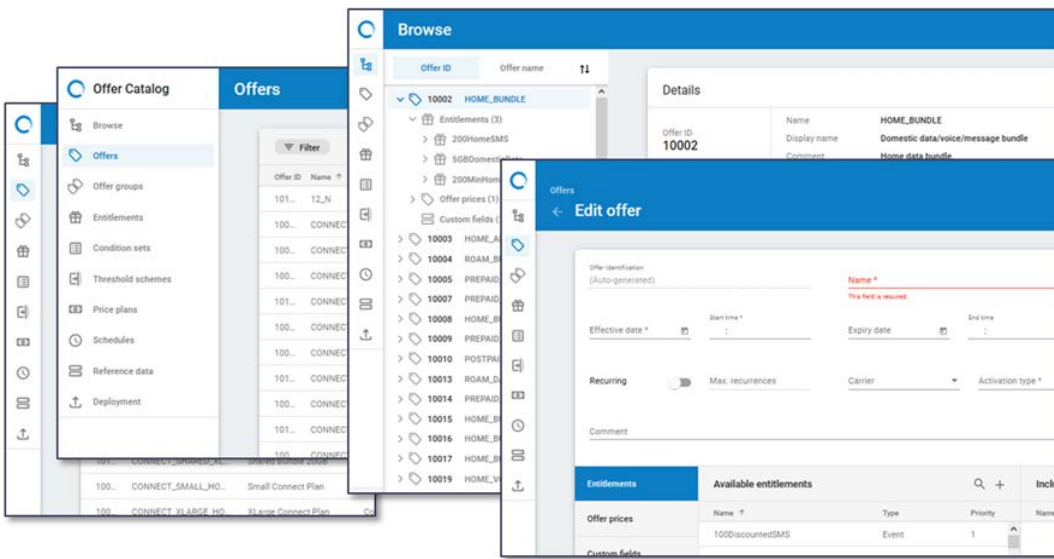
Offer Catalog

Browse
Offers
Offer groups
Entitlements
Condition sets
Threshold schemes
Price plans
Schedules
Reference data
Deployment

Offers

Filter

| Offer ID | Name ↑ |
|---|---|
| 101... | 12_N |
| 100... | CONNECT |
| 100... | CONNECT |
| 100... | CONNECT |
| 101... | CONNECT |
| 100... | CONNECT |
| 100... | CONNECT |
| 100... | CONNECT |
| 101... | CONNECT |
| 100... | CONNECT |
| 101... | CONNECT |
| 100... | CONNECT |

| 100... | CONNECT_SHARED_XL... | Shares Bonus 200B |
|---|---|---|
| 100... | CONNECT_SMALL_HO... | Small Connect Plan |
| 100... | CONNECT_XLARGE_HO... | XLarge Connect Plan |

Browse

Offer ID | Offer name | ⇅

10002 HOME_BUNDLE
Entitlements (3)
200HomeSMS
5GBDomesticData
200MinHom
Offer prices (1)
Custom fields (
10003 HOME_A
10004 ROAM_B
10005 PREPAID
10007 PREPAID
10008 HOME_B
10009 PREPAID
10010 POSTPAI
10013 ROAM_D
10014 PREPAID
10015 HOME_B
10016 HOME_B
10017 HOME_B
10019 HOME_V

Details

Offer ID
10002

Name HOME_BUNDLE
Display name Domestic data/voice/message bundle
Comment Home data bundle

Offers
← Edit offer

Offer Identification
(Auto-generated)

Name *
This field is required.

Effective date *
Start time *
:
Expiry date
End time
:

Recurring
Max. recurrences
Carrier
Activation type *

Comment

Entitlements
Offer prices
Custom fields

Available entitlements

| Name ↑ | Type | Priority |
|---|---|---|
| 100DiscountedSMS | Event | 1 |

Inclu
Name